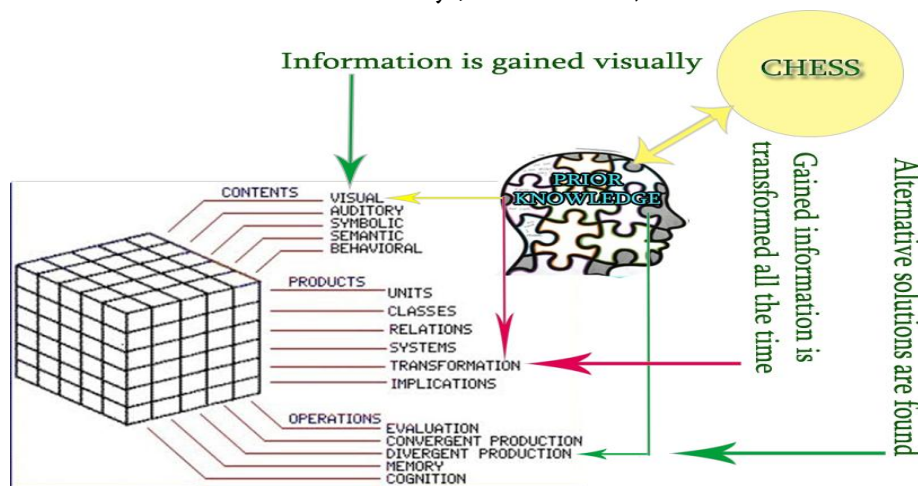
Information is gained visually

CHESS

PRIOR KNOWLEDGE

Gained information is transformed all the time

Alternative solutions are found

CONTENTS
VISUAL
AUDITORY
SYMBOLIC
SEMANTIC
BEHAVIORAL

PRODUCTS
UNITS
CLASSES
RELATIONS
SYSTEMS
TRANSFORMATION
IMPLICATIONS

OPERATIONS
EVALUATION
CONVERGENT PRODUCTION
DIVERGENT PRODUCTION
MEMORY
COGNITION